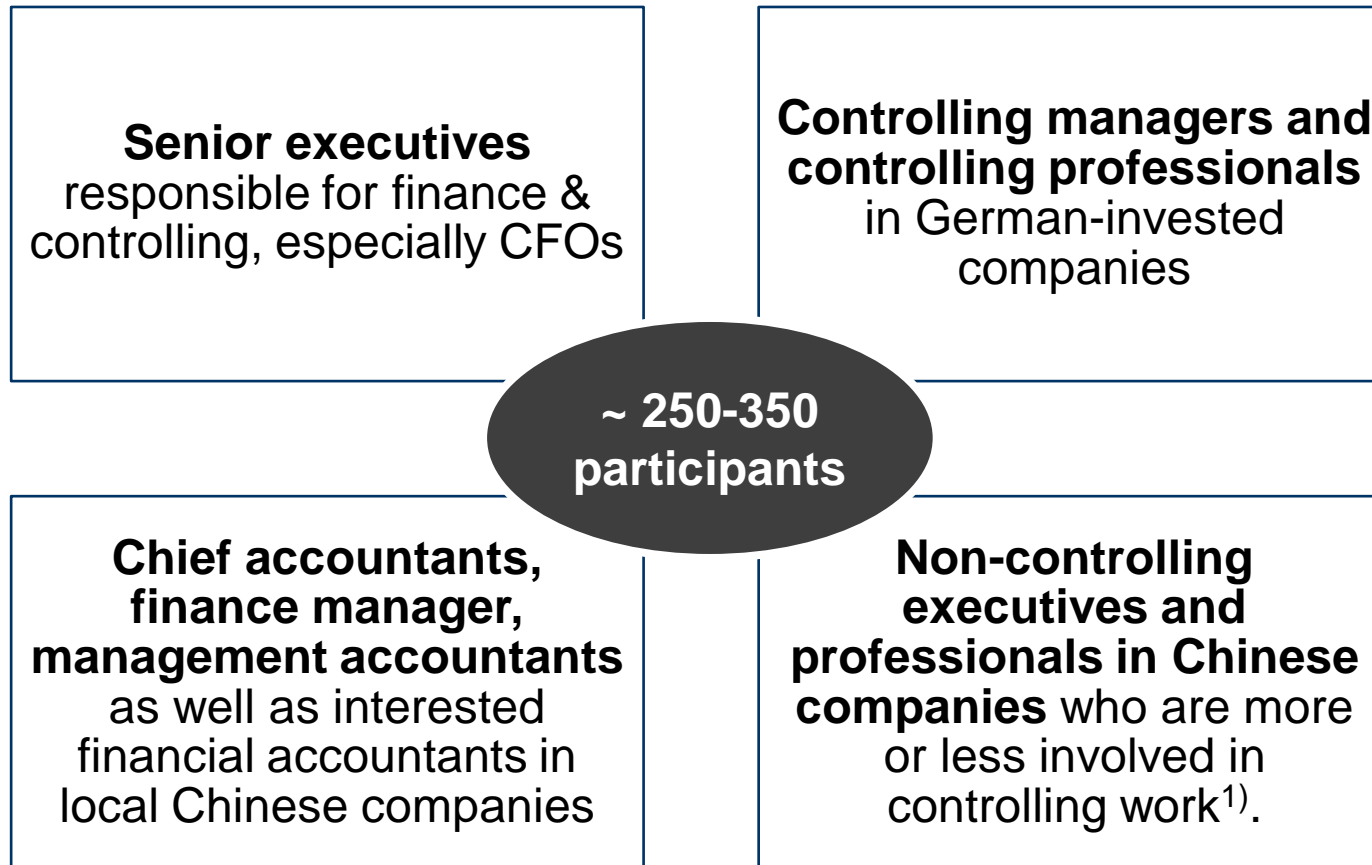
**Senior executives** responsible for finance & controlling, especially CFOs

**Controlling managers and controlling professionals** in German-invested companies

~ 250-350 participants

**Chief accountants, finance manager, management accountants** as well as interested financial accountants in local Chinese companies

**Non-controlling executives and professionals in Chinese companies** who are more or less involved in controlling work$^{1)}$.